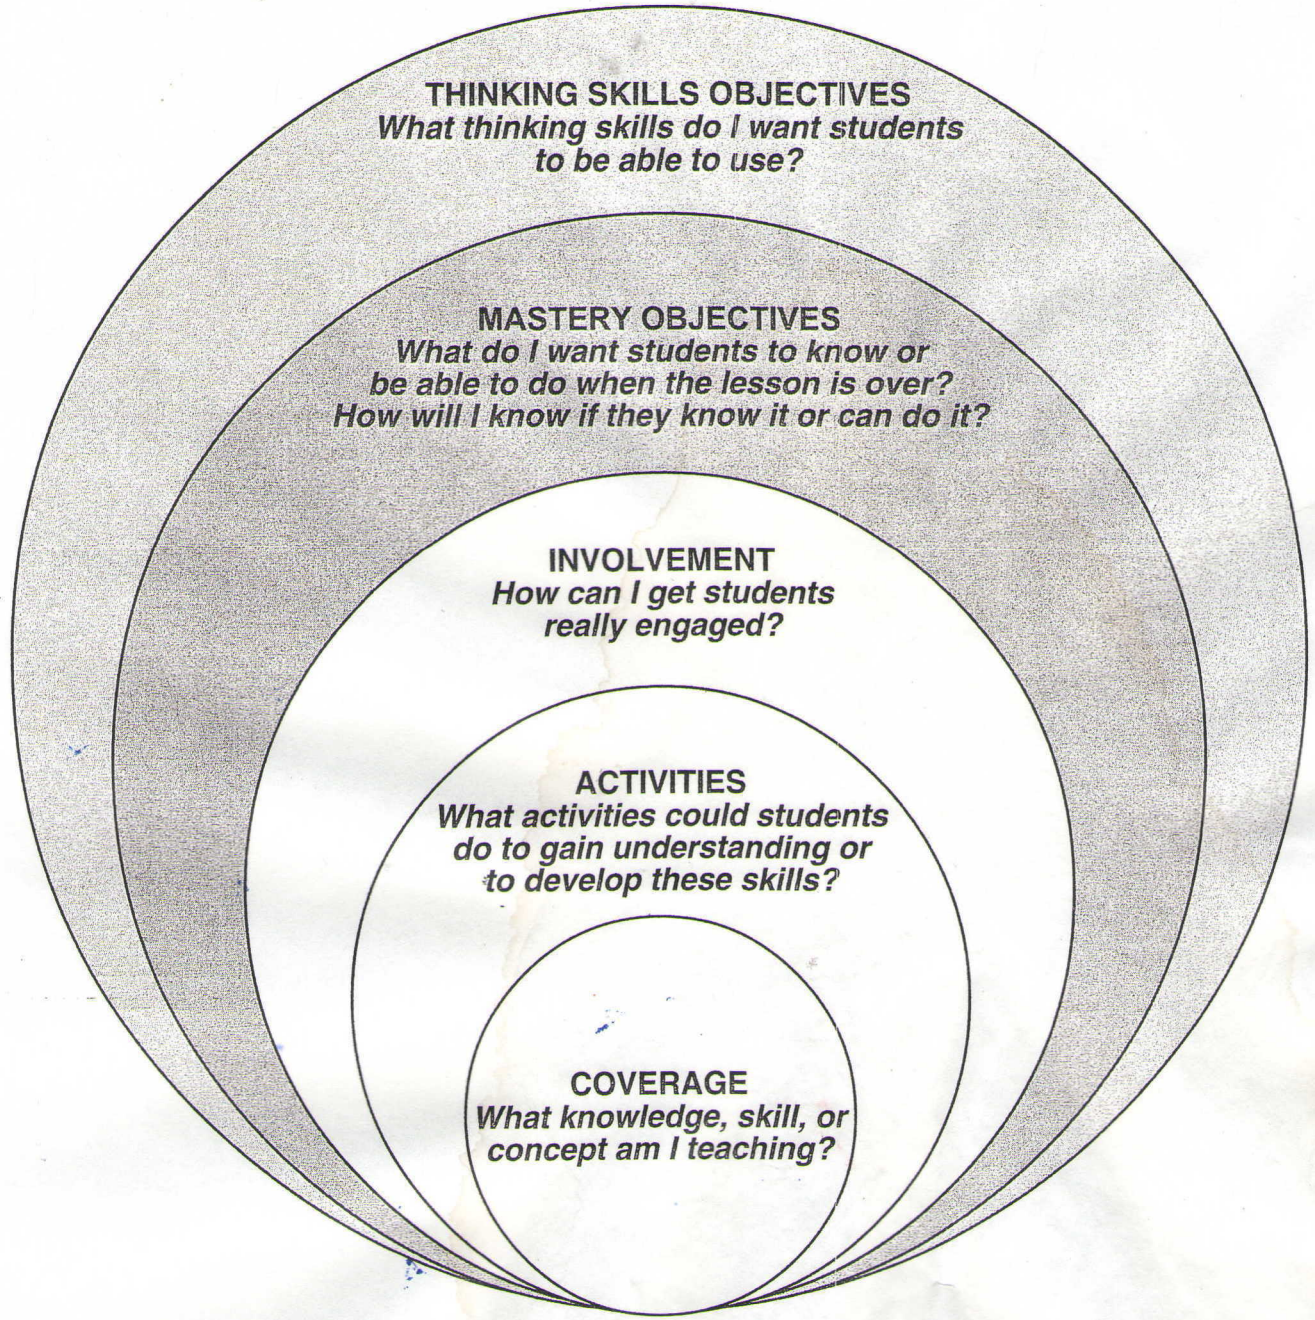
THINKING SKILLS OBJECTIVES
What thinking skills do I want students to be able to use?

MASTERY OBJECTIVES
What do I want students to know or be able to do when the lesson is over? How will I know if they know it or can do it?

INVOLVEMENT
How can I get students really engaged?

ACTIVITIES
What activities could students do to gain understanding or to develop these skills?

COVERAGE
What knowledge, skill, or concept am I teaching?